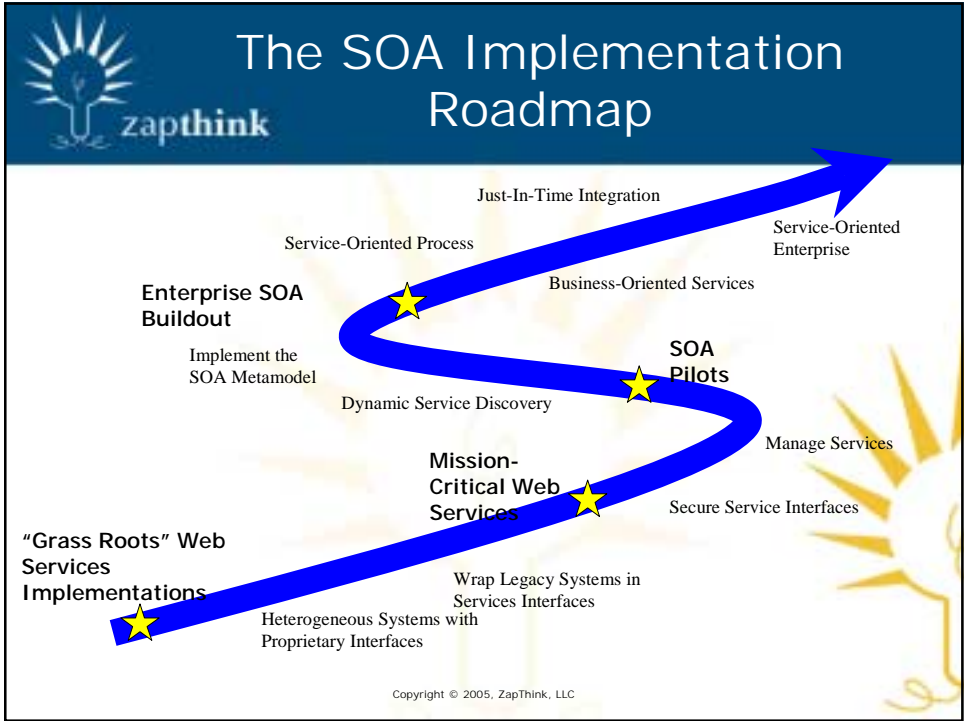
zapthink

The SOA Implementation Roadmap

Just-In-Time Integration

Service-Oriented Enterprise

Service-Oriented Process

Business-Oriented Services

Enterprise SOA Buildout

Implement the SOA Metamodel

SOA Pilots

Dynamic Service Discovery

Manage Services

Mission-Critical Web Services

Secure Service Interfaces

"Grass Roots" Web Services Implementations

Wrap Legacy Systems in Services Interfaces

Heterogeneous Systems with Proprietary Interfaces

Copyright © 2005, ZapThink, LLC